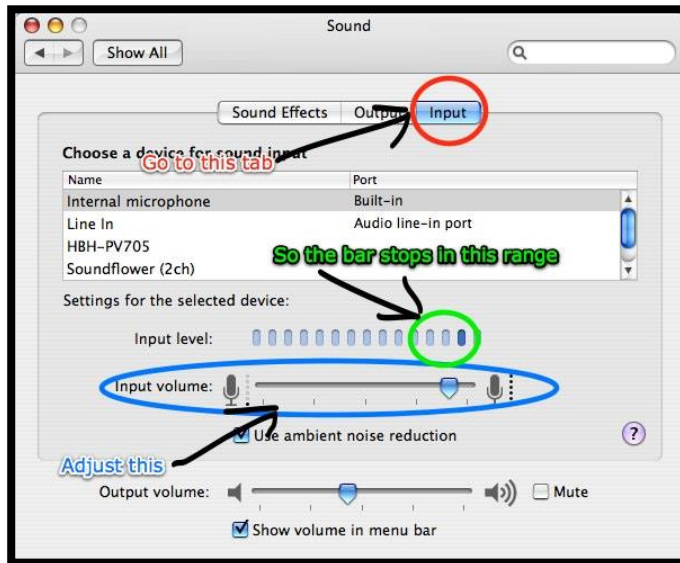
Sound

Show All

Sound Effects | Outpu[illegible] | Input

Choose a device for sound input

Go to this tab

| Name | Port |
|---|---|
| Internal microphone | Built-in |
| Line In | Audio line-in port |
| HBH-PV705 | |
| Soundflower (2ch) | |

So the bar stops in this range

Settings for the selected device:

Input level:

Input volume:

Use ambient noise reduction

Adjust this

Output volume:

Mute

Show volume in menu bar